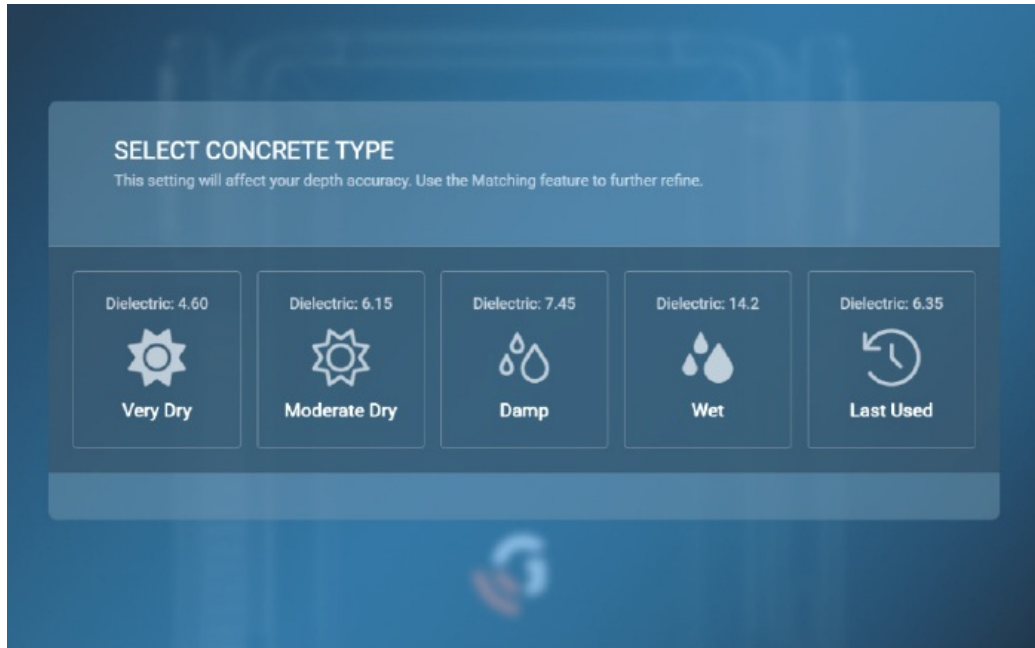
SELECT CONCRETE TYPE
This setting will affect your depth accuracy. Use the Matching feature to further refine.

Dielectric: 4.60
Very Dry

Dielectric: 6.15
Moderate Dry

Dielectric: 7.45
Damp

Dielectric: 14.2
Wet

Dielectric: 6.35
Last Used